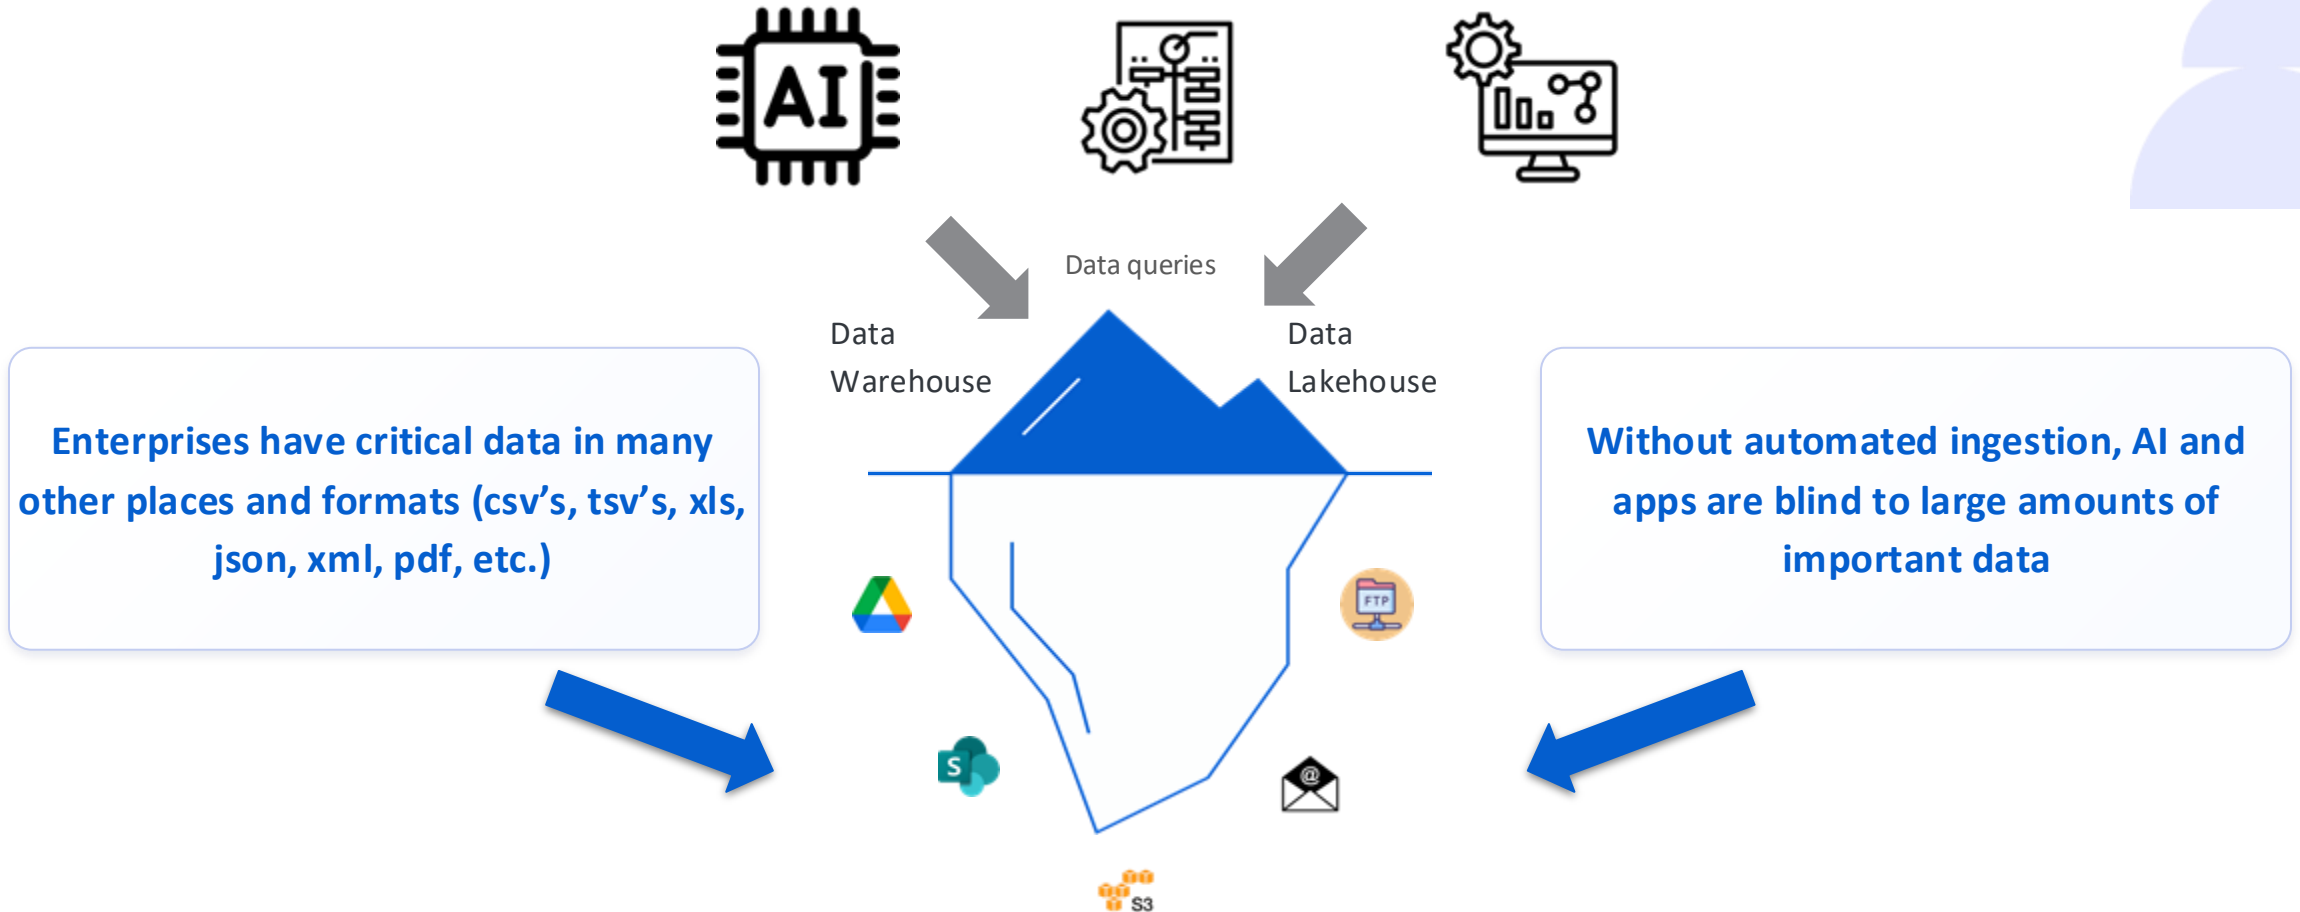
AI

Data queries

Data Warehouse

Data Lakehouse

Enterprises have critical data in many other places and formats (csv’s, tsv’s, xls, json, xml, pdf, etc.)

Without automated ingestion, AI and apps are blind to large amounts of important data

FTP

S

@

S3